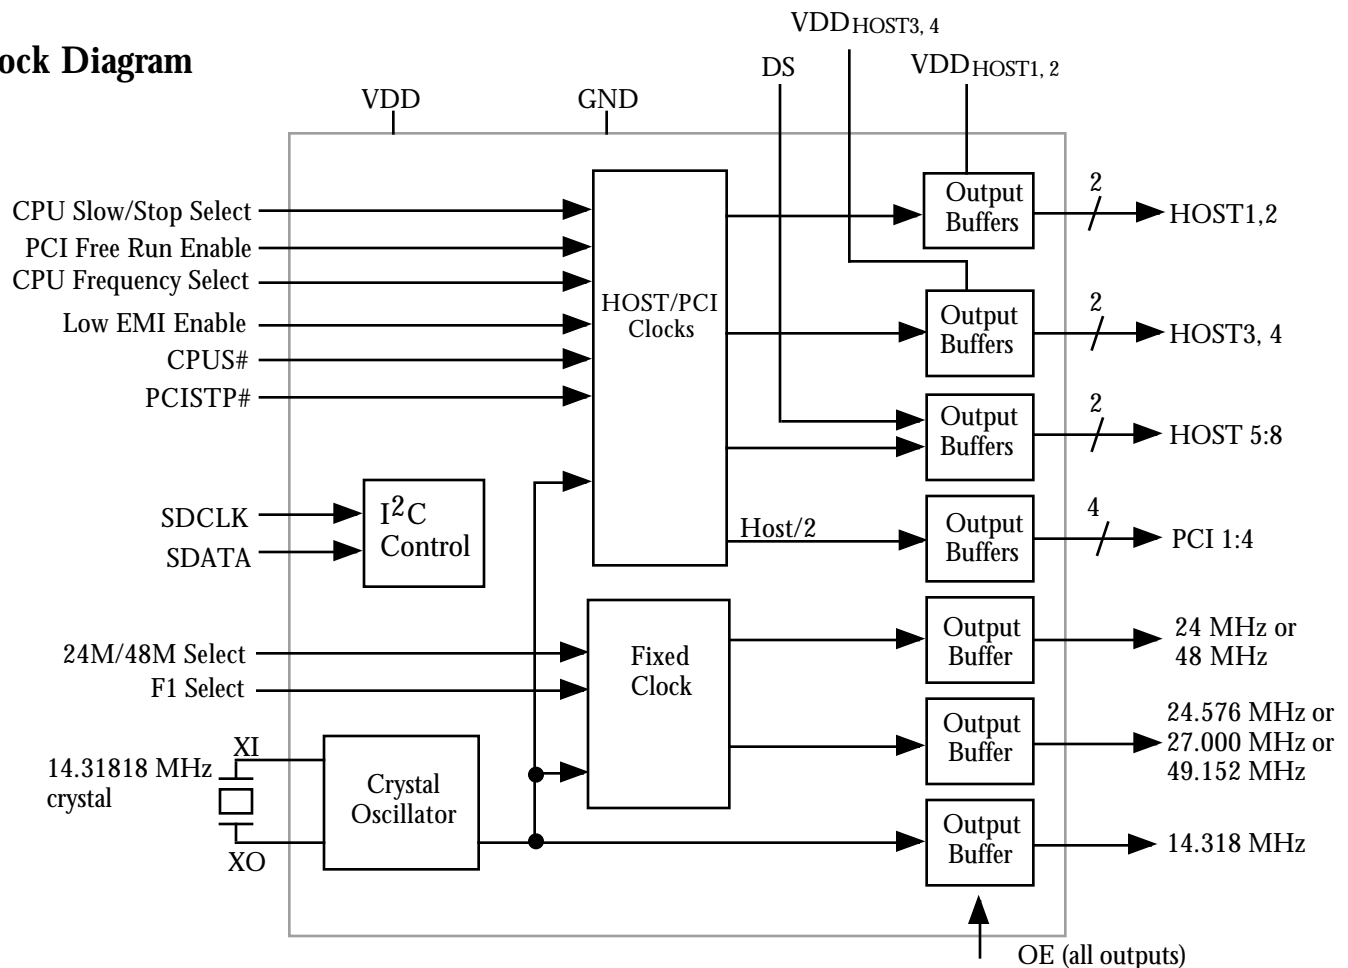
ock Diagram

VDD HOST3, 4
DS
VDD HOST1, 2
VDD
GND

CPU Slow/Stop Select
PCI Free Run Enable
CPU Frequency Select
Low EMI Enable
CPUS#
PCISTP#

HOST/PCI Clocks

Output Buffers
2
HOST1,2

Output Buffers
2
HOST3, 4

Output Buffers
2
HOST 5:8

Host/2
Output Buffers
4
PCI 1:4

SDCLK
SDATA
$I^2C$ Control

24M/48M Select
F1 Select
Fixed Clock

Output Buffer
24 MHz or 48 MHz

Output Buffer
24.576 MHz or 27.000 MHz or 49.152 MHz

XI
14.31818 MHz crystal
XO
Crystal Oscillator

Output Buffer
14.318 MHz

OE (all outputs)